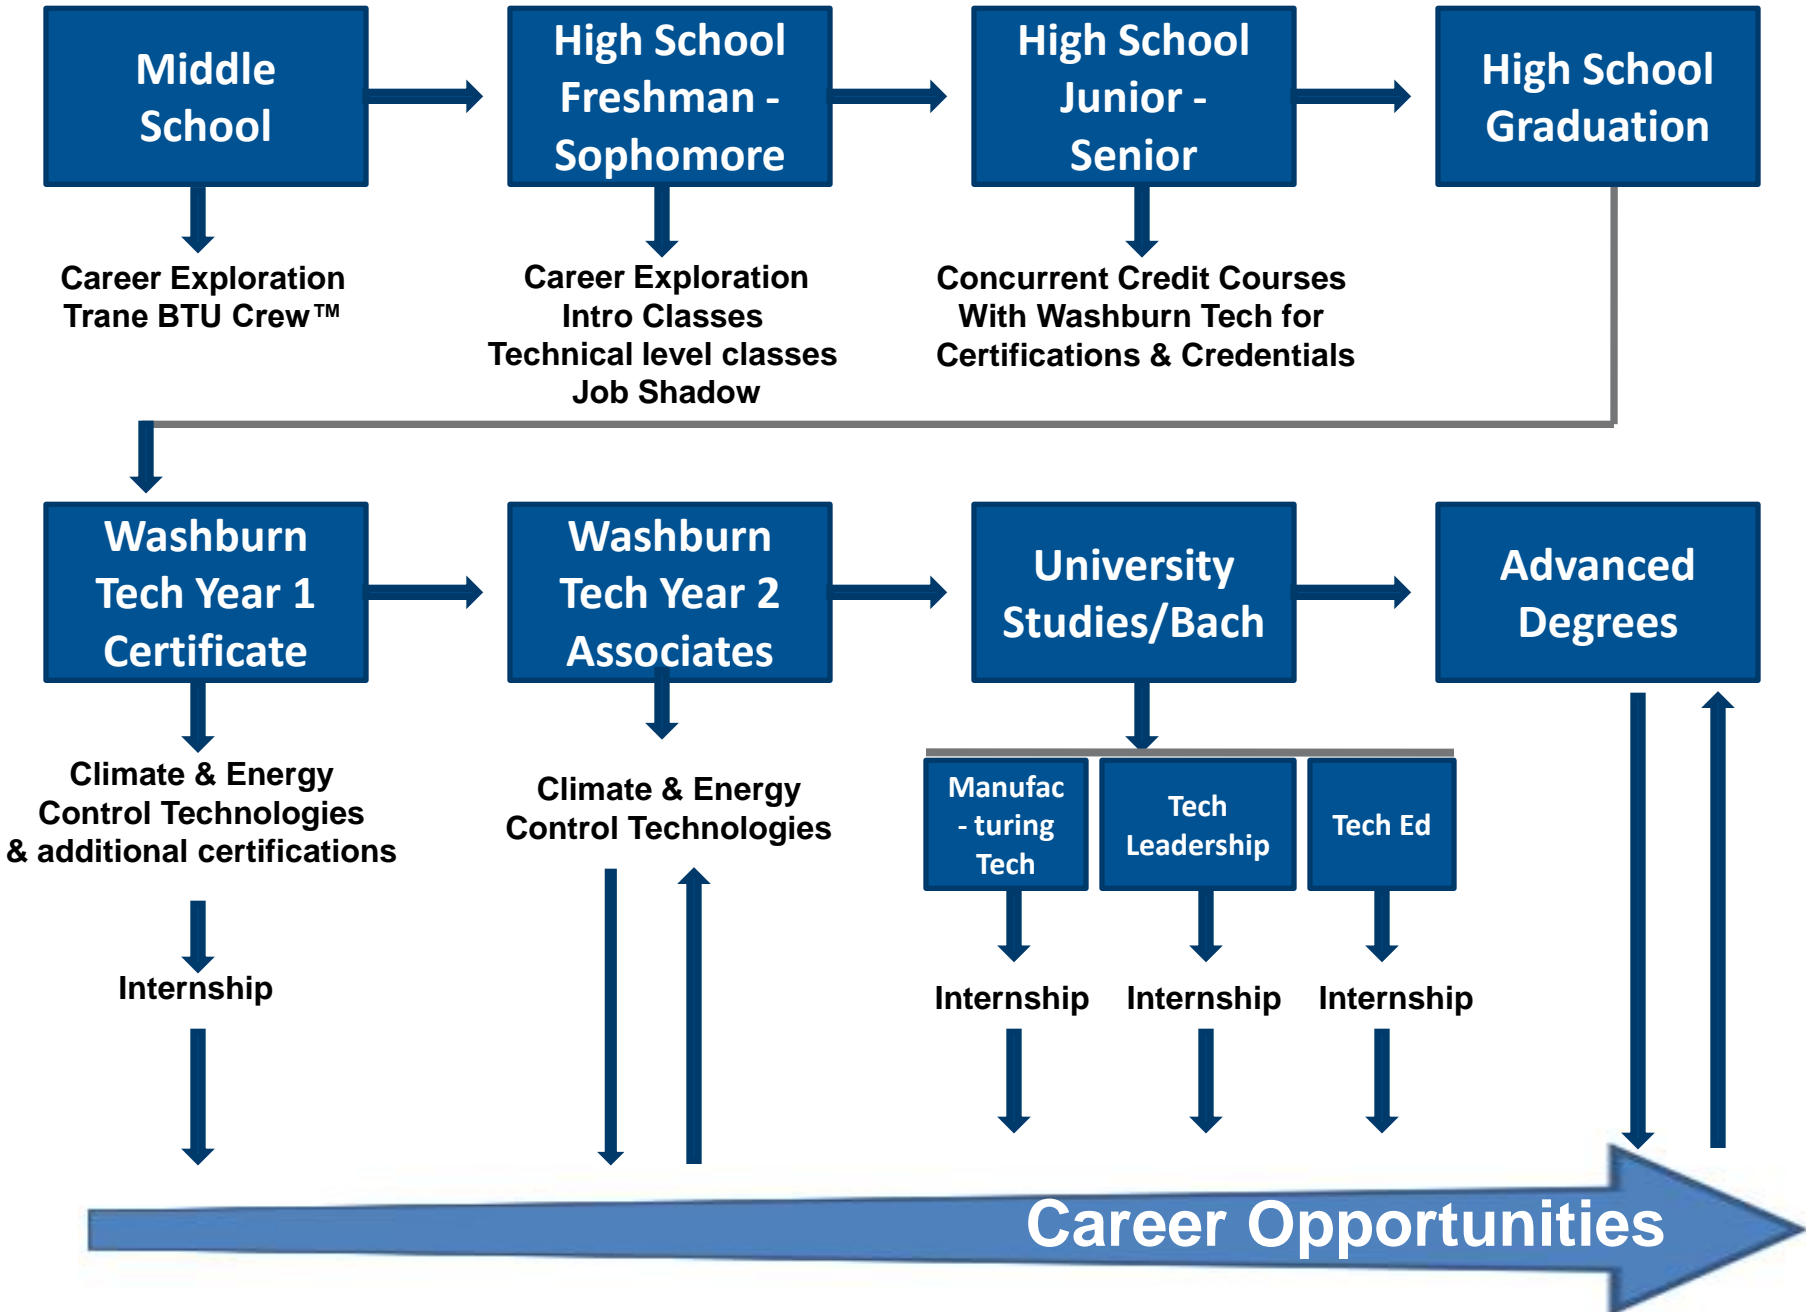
Middle School

High School Freshman - Sophomore

High School Junior - Senior

High School Graduation

Career Exploration
Trane BTU Crew™

Career Exploration
Intro Classes
Technical level classes
Job Shadow

Concurrent Credit Courses
With Washburn Tech for
Certifications & Credentials

Washburn Tech Year 1 Certificate

Washburn Tech Year 2 Associates

University Studies/Bach

Advanced Degrees

Climate & Energy
Control Technologies
& additional certifications

Climate & Energy
Control Technologies

Manufac - turing Tech

Tech Leadership

Tech Ed

Internship

Internship

Internship

Internship

Career Opportunities